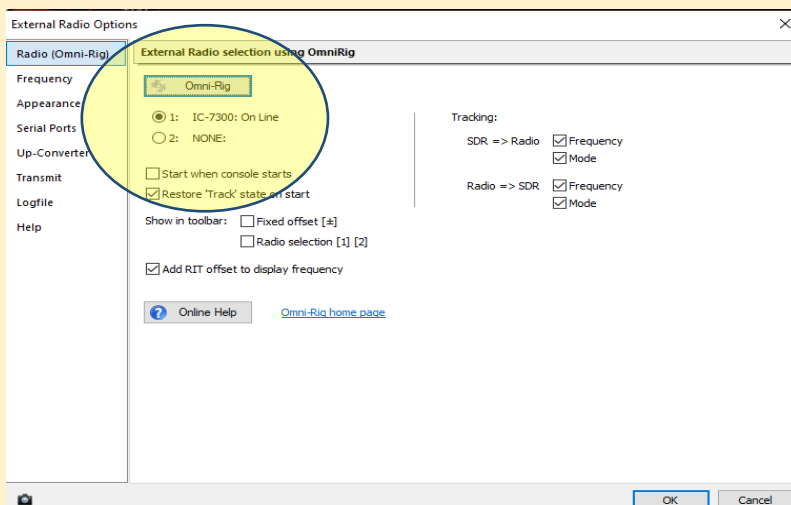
External Radio Options

×

Radio (Omni-Rig)
Frequency
Appearance
Serial Ports
Up-Converter
Transmit
Logfile
Help

External Radio selection using OmniRig

Omni-Rig

1: IC-7300: On Line
2: NONE:

Start when console starts
Restore 'Track' state on start

Tracking:
SDR => Radio
Frequency
Mode
Radio => SDR
Frequency
Mode

Show in toolbar:
Fixed offset [±]
Radio selection [1] [2]

Add RIT offset to display frequency

Online Help

Omni-Rig home page

OK
Cancel